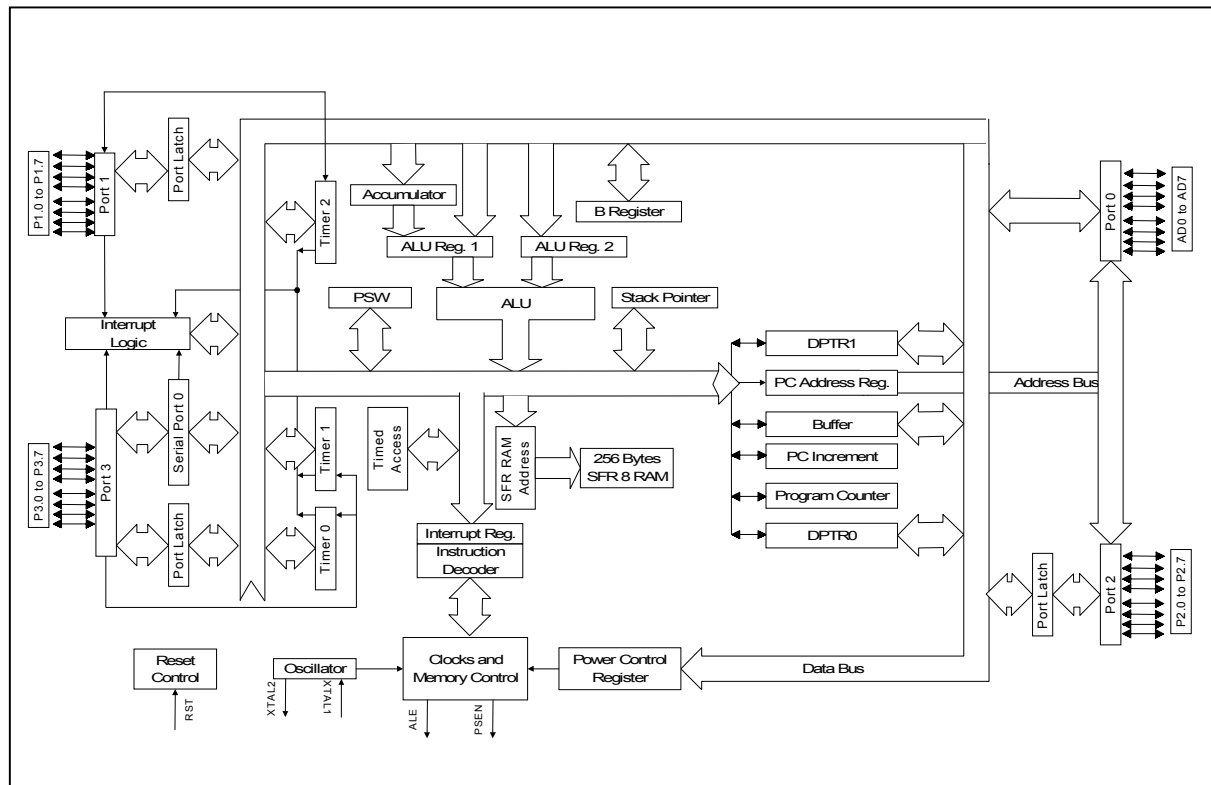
P1.0 to P1.7
Port 1
Port Latch
Timer 2
Accumulator
B Register
ALU Reg. 1
ALU Reg. 2
Port 0
AD0 to AD7
PSW
ALU
Stack Pointer
Interrupt Logic
DPTR1
Serial Port 0
PC Address Reg.
Address Bus
P3.0 to P3.7
Port 3
Timer 1
Timed Access
SFR RAM Address
256 Bytes SFR 8 RAM
Buffer
PC Increment
Program Counter
Port Latch
Timer 0
Interrupt Reg.
Instruction Decoder
DPTR0
Port Latch
Port 2
P2.0 to P2.7
Reset Control
RST
Oscillator
XTAL2
XTAL1
Clocks and Memory Control
ALE
PSEN
Power Control Register
Data Bus